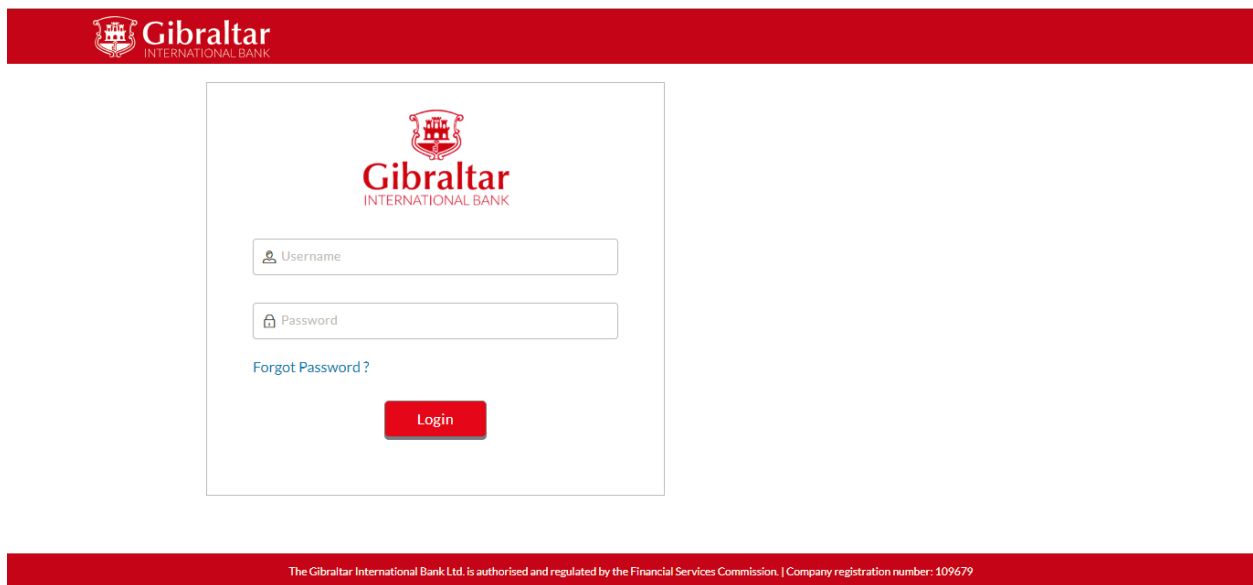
Gibraltar
INTERNATIONAL BANK

Gibraltar
INTERNATIONAL BANK

Username

Password

Forgot Password ?

Login

The Gibraltar International Bank Ltd. is authorised and regulated by the Financial Services Commission. | Company registration number: 109679